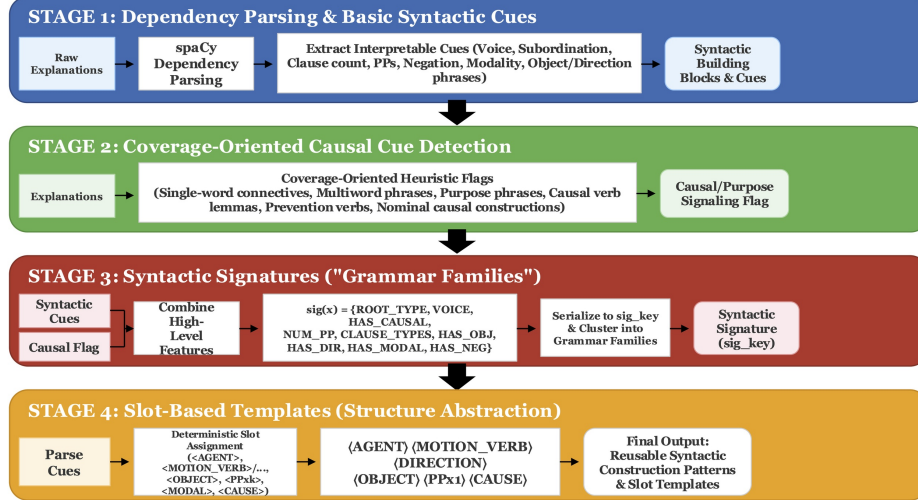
STAGE 1: Dependency Parsing & Basic Syntactic Cues

Raw Explanations

spaCy Dependency Parsing

Extract Interpretable Cues (Voice, Subordination, Clause count, PPs, Negation, Modality, Object/Direction phrases)

Syntactic Building Blocks & Cues

STAGE 2: Coverage-Oriented Causal Cue Detection

Explanations

Coverage-Oriented Heuristic Flags (Single-word connectives, Multiword phrases, Purpose phrases, Causal verb lemmas, Prevention verbs, Nominal causal constructions)

Causal/Purpose Signaling Flag

STAGE 3: Syntactic Signatures ("Grammar Families")

Syntactic Cues

Causal Flag

Combine High-Level Features

sig(x) = {ROOT_TYPE, VOICE, HAS_CAUSAL, NUM_PP, CLAUSE_TYPES, HAS_OBJ, HAS_DIR, HAS_MODAL, HAS_NEG}

Serialize to sig_key & Cluster into Grammar Families

Syntactic Signature (sig_key)

STAGE 4: Slot-Based Templates (Structure Abstraction)

Parse Cues

Deterministic Slot Assignment (<AGENT>, <MOTION_VERB>/..., <OBJECT>, <PPxk>, <MODAL>, <CAUSE>)

⟨AGENT⟩ ⟨MOTION_VERB⟩ ⟨DIRECTION⟩ ⟨OBJECT⟩ ⟨PPx1⟩ ⟨CAUSE⟩

Final Output: Reusable Syntactic Construction Patterns & Slot Templates